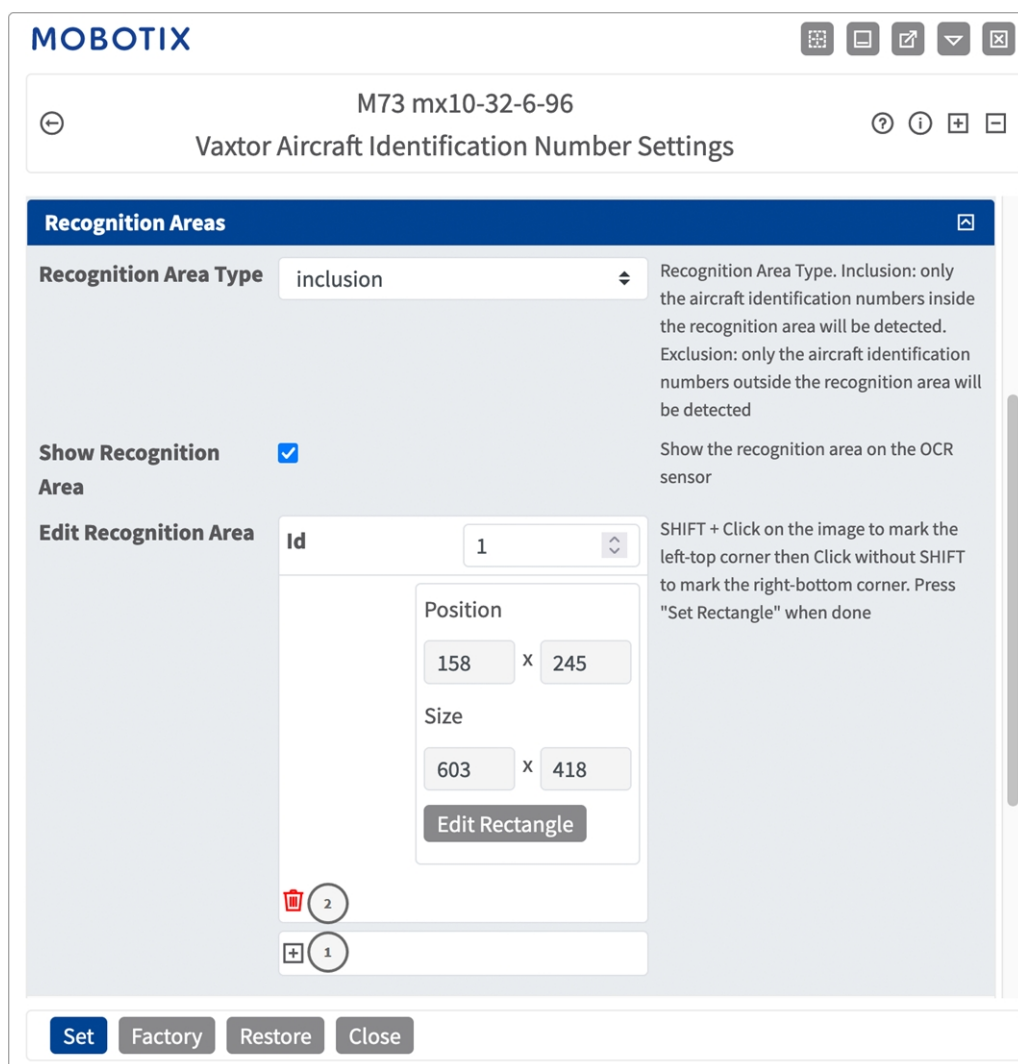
MOBOTIX

M73 mx10-32-6-96
Vaxtor Aircraft Identification Number Settings

Recognition Areas

Recognition Area Type
inclusion
Recognition Area Type. Inclusion: only the aircraft identification numbers inside the recognition area will be detected. Exclusion: only the aircraft identification numbers outside the recognition area will be detected

Show Recognition Area
Show the recognition area on the OCR sensor

Edit Recognition Area
Id
1
SHIFT + Click on the image to mark the left-top corner then Click without SHIFT to mark the right-bottom corner. Press "Set Rectangle" when done

Position
158 x 245
Size
603 x 418
Edit Rectangle

2

1

Set Factory Restore Close